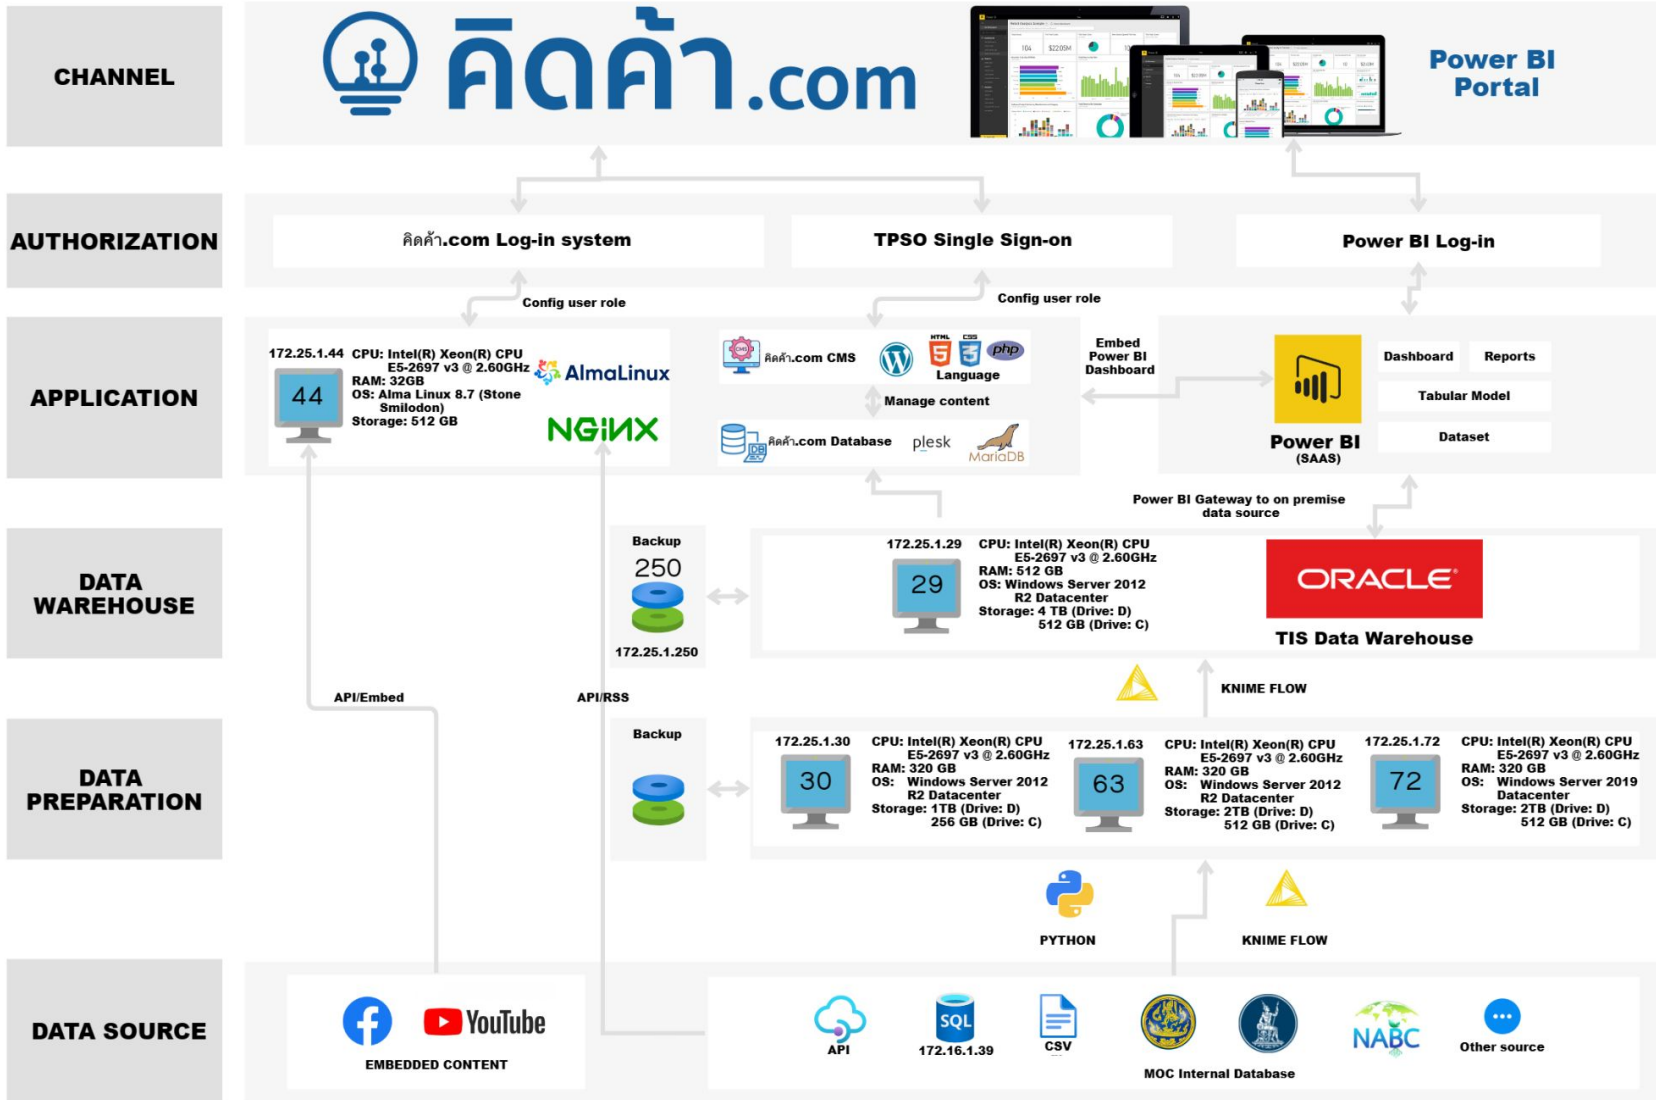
CHANNEL

คิดค้า.com

Power BI Portal

AUTHORIZATION

คิดค้า.com Log-in system

TPSO Single Sign-on

Power BI Log-in

Config user role

Config user role

APPLICATION

172.25.1.44 CPU: Intel(R) Xeon(R) CPU E5-2697 v3 @ 2.60GHz
RAM: 32GB
OS: Alma Linux 8.7 (Stone Smilodon)
Storage: 512 GB

44

AlmaLinux

NGINX

คิดค้า.com CMS

Language

Manage content

คิดค้า.com Database

plesk

MariaDB

Embed Power BI Dashboard

Power BI (SAAS)

Dashboard

Reports

Tabular Model

Dataset

Power BI Gateway to on premise data source

DATA WAREHOUSE

Backup

250

172.25.1.250

172.25.1.29 CPU: Intel(R) Xeon(R) CPU E5-2697 v3 @ 2.60GHz
RAM: 512 GB
OS: Windows Server 2012 R2 Datacenter
Storage: 4 TB (Drive: D)
512 GB (Drive: C)

29

ORACLE

TIS Data Warehouse

KNIME FLOW

API/Embed

API/RSS

DATA PREPARATION

Backup

172.25.1.30 CPU: Intel(R) Xeon(R) CPU E5-2697 v3 @ 2.60GHz
RAM: 320 GB
OS: Windows Server 2012 R2 Datacenter
Storage: 1TB (Drive: D)
256 GB (Drive: C)

30

172.25.1.63 CPU: Intel(R) Xeon(R) CPU E5-2697 v3 @ 2.60GHz
RAM: 320 GB
OS: Windows Server 2012 R2 Datacenter
Storage: 2TB (Drive: D)
512 GB (Drive: C)

63

172.25.1.72 CPU: Intel(R) Xeon(R) CPU E5-2697 v3 @ 2.60GHz
RAM: 320 GB
OS: Windows Server 2019 Datacenter
Storage: 2TB (Drive: D)
512 GB (Drive: C)

72

PYTHON

KNIME FLOW

DATA SOURCE

YouTube

EMBEDDED CONTENT

API

SQL

172.16.1.39

CSV

MOC Internal Database

NABC

Other source